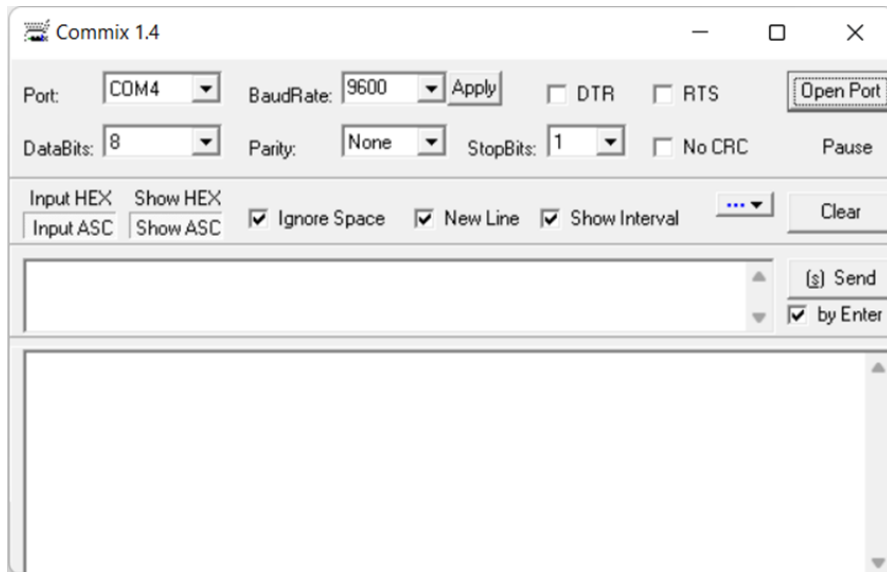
Commix 1.4

Port: COM4 BaudRate: 9600 Apply DTR RTS Open Port

DataBits: 8 Parity: None StopBits: 1 No CRC Pause

Input HEX Show HEX
Input ASC Show ASC
Ignore Space New Line Show Interval ... Clear

(s) Send
by Enter